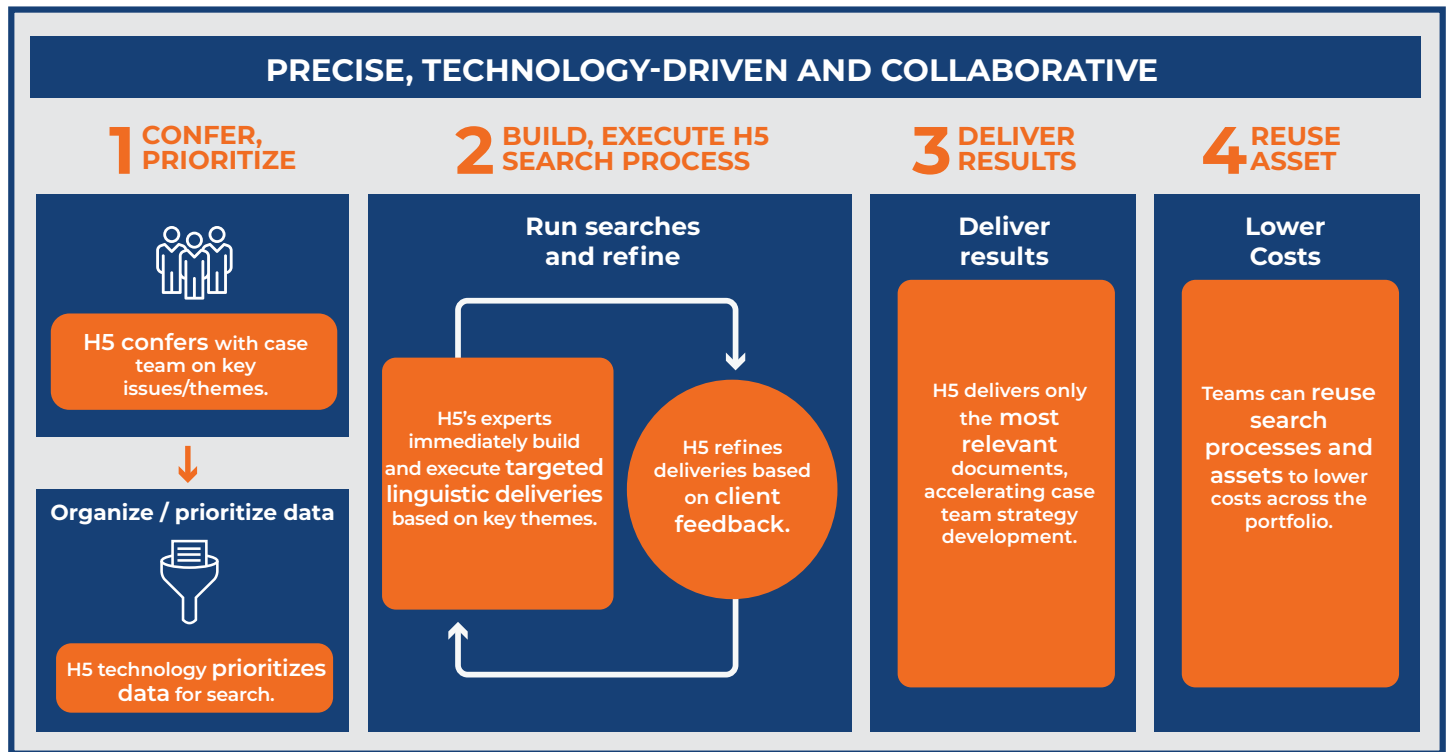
PRECISE, TECHNOLOGY-DRIVEN AND COLLABORATIVE

1 CONFER, PRIORITIZE

H5 confers with case team on key issues/themes.

Organize / prioritize data

H5 technology prioritizes data for search.

2 BUILD, EXECUTE H5 SEARCH PROCESS

Run searches and refine

H5's experts immediately build and execute targeted linguistic deliveries based on key themes.

H5 refines deliveries based on client feedback.

3 DELIVER RESULTS

Deliver results

H5 delivers only the most relevant documents, accelerating case team strategy development.

4 REUSE ASSET

Lower Costs

Teams can reuse search processes and assets to lower costs across the portfolio.